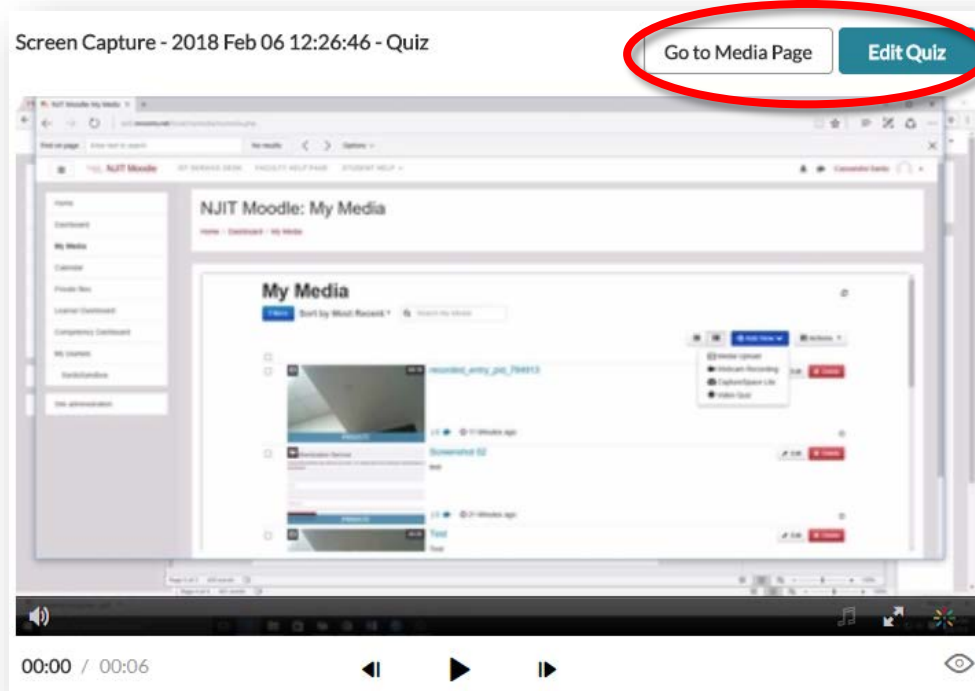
Screen Capture - 2018 Feb 06 12:26:46 - Quiz

Go to Media Page

Edit Quiz

NJIT Moodle: My Media

Home

Dashboard

My Media

Calendar

Private files

NJIT Moodle

NJIT Moodle: My Media

My Media

Sort by Most Recent

Add New

Actions

Media Upload

Webcam Recording

CaptureSpace Lite

Video Quiz

recorded_entry_pid_794913

Screenshot 02

Test

Edit

Delete

00:00 / 00:06